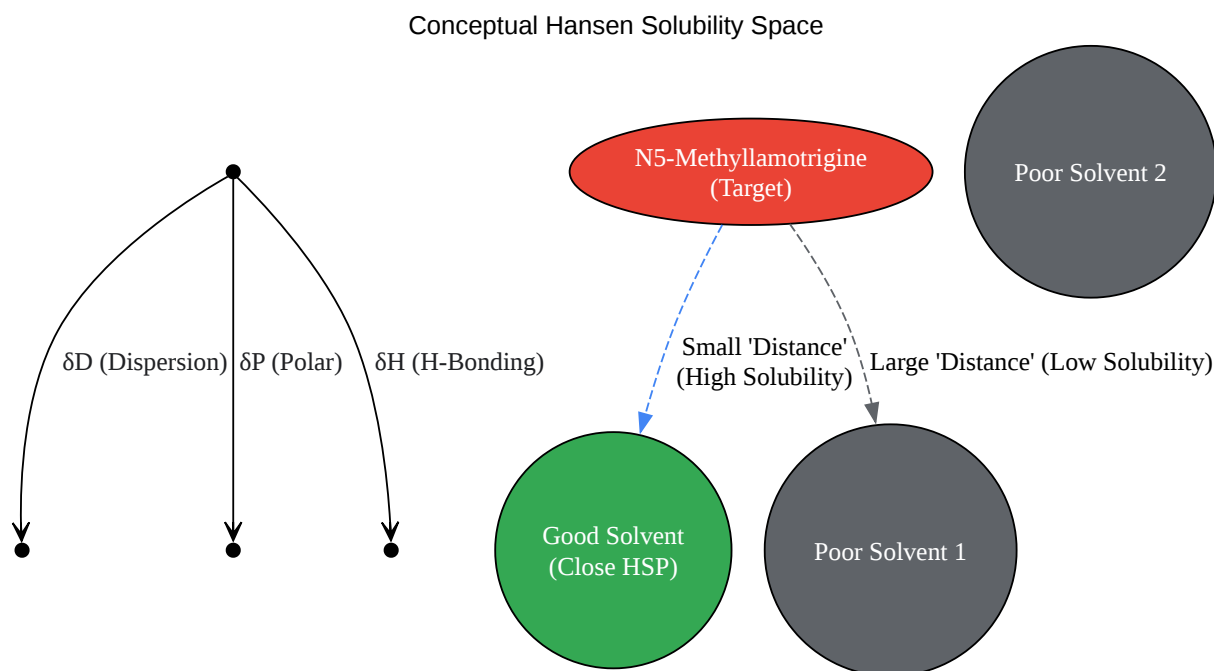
Conceptual Hansen Solubility Space

N5-Methyllamotrigine (Target)

Poor Solvent 2

δD (Dispersion)

δP (Polar)

δH (H-Bonding)

Small 'Distance' (High Solubility)

Large 'Distance' (Low Solubility)

Good Solvent (Close HSP)

Poor Solvent 1